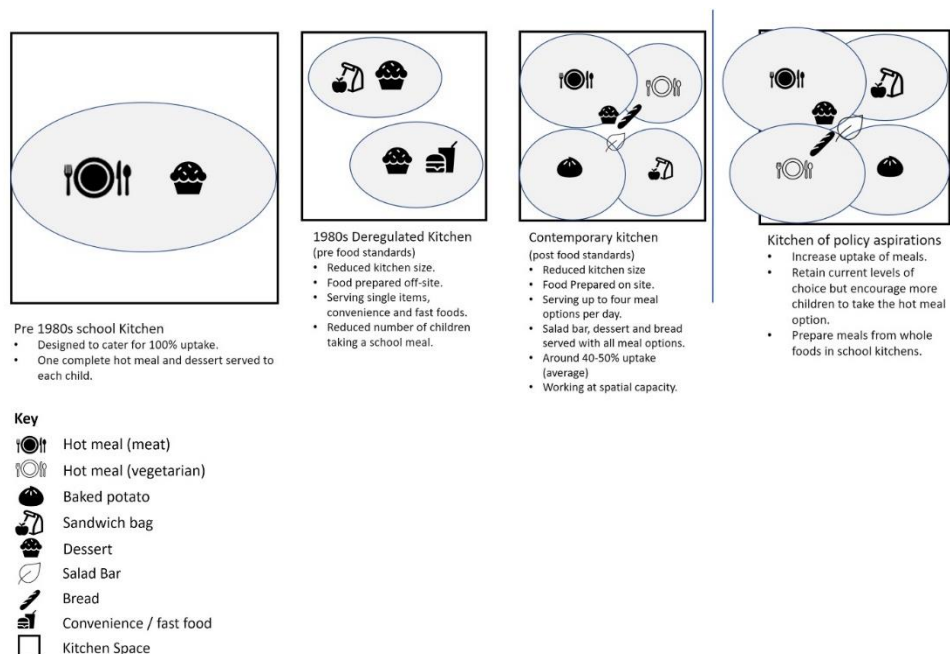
Pre 1980s school Kitchen
- Designed to cater for 100% uptake.
- One complete hot meal and dessert served to each child.

1980s Deregulated Kitchen
(pre food standards)
- Reduced kitchen size.
- Food prepared off-site.
- Serving single items, convenience and fast foods.
- Reduced number of children taking a school meal.

Contemporary kitchen
(post food standards)
- Reduced kitchen size
- Food Prepared on site.
- Serving up to four meal options per day.
- Salad bar, dessert and bread served with all meal options.
- Around 40-50% uptake (average)
- Working at spatial capacity.

Kitchen of policy aspirations
- Increase uptake of meals.
- Retain current levels of choice but encourage more children to take the hot meal option.
- Prepare meals from whole foods in school kitchens.

Key
Hot meal (meat)
Hot meal (vegetarian)
Baked potato
Sandwich bag
Dessert
Salad Bar
Bread
Convenience / fast food
Kitchen Space